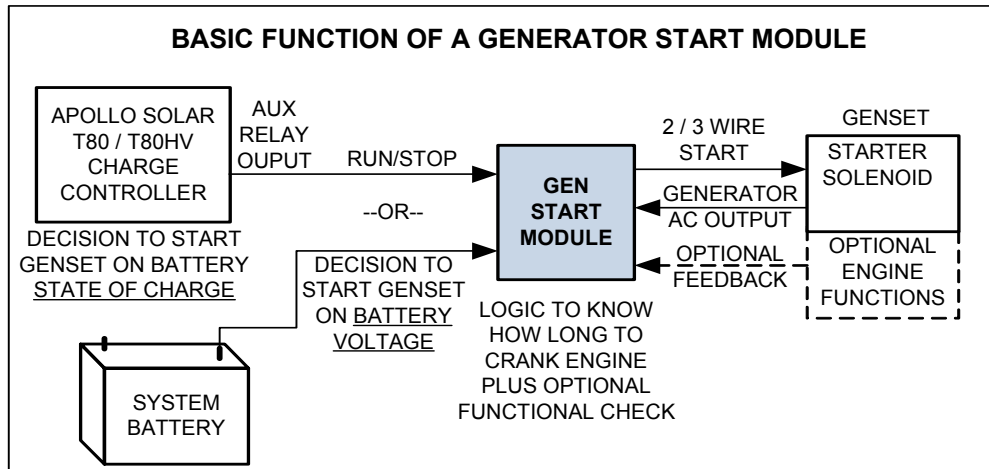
BASIC FUNCTION OF A GENERATOR START MODULE

APOLLO SOLAR T80 / T80HV CHARGE CONTROLLER

AUX RELAY OUPUT

RUN/STOP

DECISION TO START GENSET ON BATTERY STATE OF CHARGE

--OR--

DECISION TO START GENSET ON BATTERY VOLTAGE

SYSTEM BATTERY

GEN START MODULE

LOGIC TO KNOW HOW LONG TO CRANK ENGINE PLUS OPTIONAL FUNCTIONAL CHECK

2 / 3 WIRE START

GENERATOR AC OUTPUT

OPTIONAL FEEDBACK

GENSET

STARTER SOLENOID

OPTIONAL ENGINE FUNCTIONS